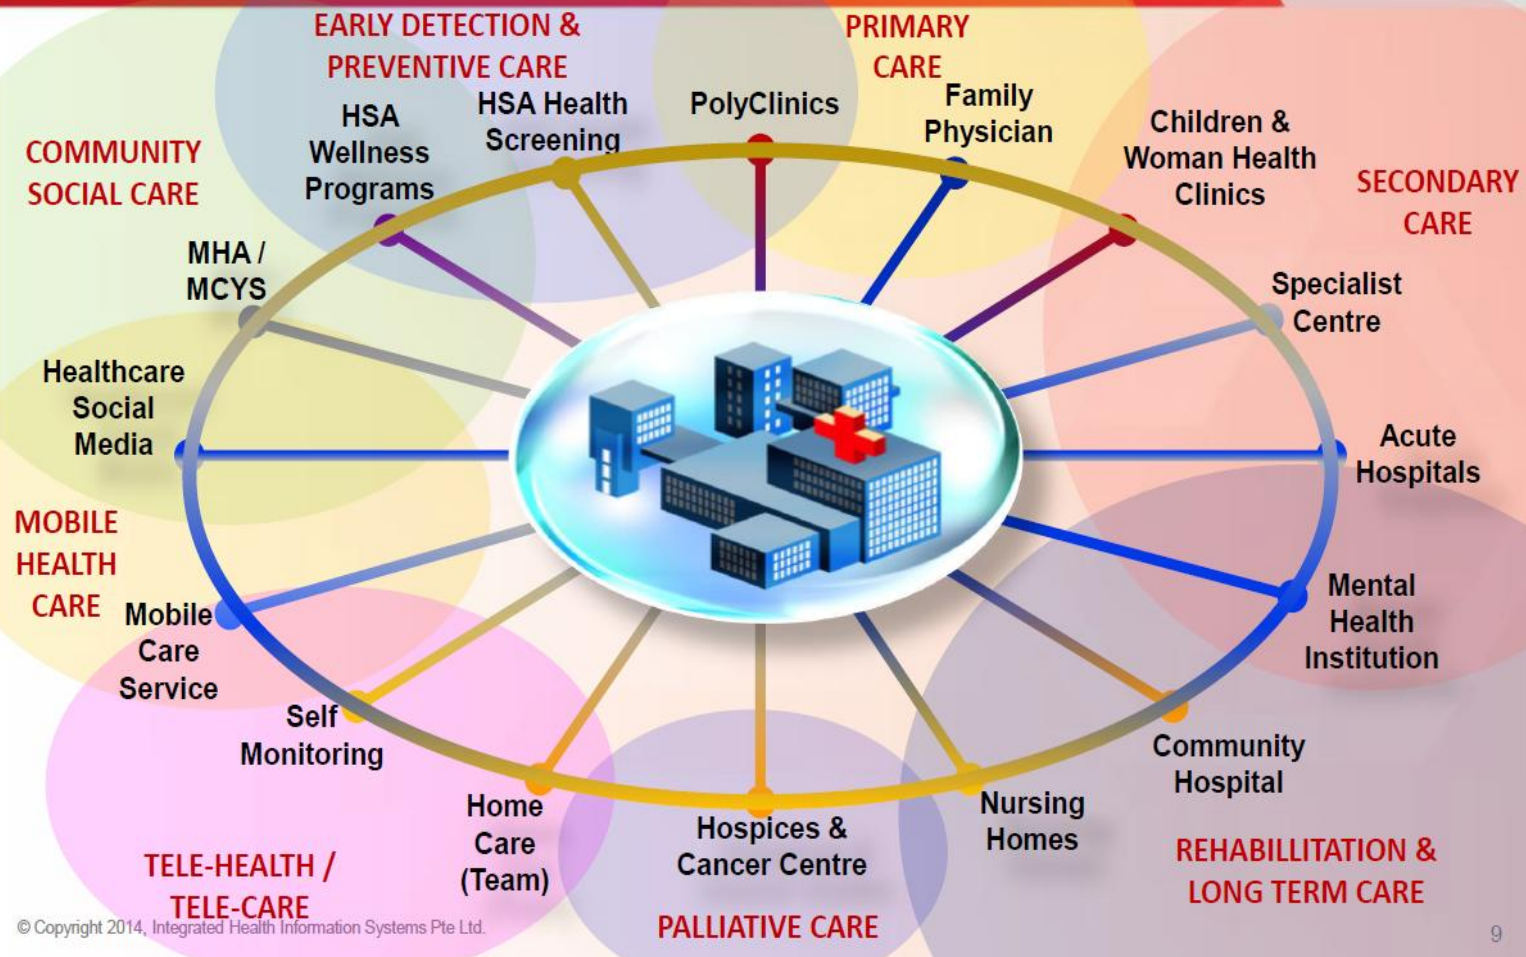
EARLY DETECTION & PREVENTIVE CARE

PRIMARY CARE

HSA Wellness Programs

HSA Health Screening

PolyClinics

Family Physician

COMMUNITY SOCIAL CARE

Children & Woman Health Clinics

SECONDARY CARE

MHA / MCYS

Specialist Centre

Healthcare Social Media

Acute Hospitals

MOBILE HEALTH CARE

Mobile Care Service

Mental Health Institution

Self Monitoring

Community Hospital

Home Care (Team)

Hospices & Cancer Centre

Nursing Homes

REHABILLITATION & LONG TERM CARE

TELE-HEALTH / TELE-CARE

© Copyright 2014, Integrated Health Information Systems Pte Ltd.

PALLIATIVE CARE

9